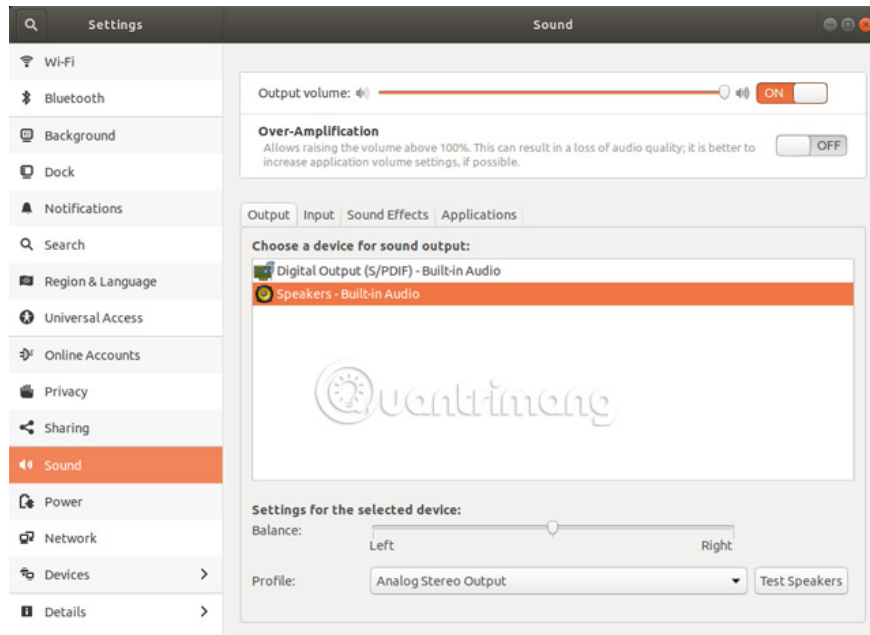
Settings

Sound

Wi-Fi
Bluetooth
Background
Dock
Notifications
Search
Region & Language
Universal Access
Online Accounts
Privacy
Sharing
Sound
Power
Network
Devices
Details

Output volume:
ON

Over-Amplification
Allows raising the volume above 100%. This can result in a loss of audio quality; it is better to increase application volume settings, if possible.
OFF

Output
Input
Sound Effects
Applications

Choose a device for sound output:
Digital Output (S/PDIF) - Built-in Audio
Speakers - Built-in Audio

Quantrimang

Settings for the selected device:
Balance:
Left
Right
Profile:
Analog Stereo Output
Test Speakers